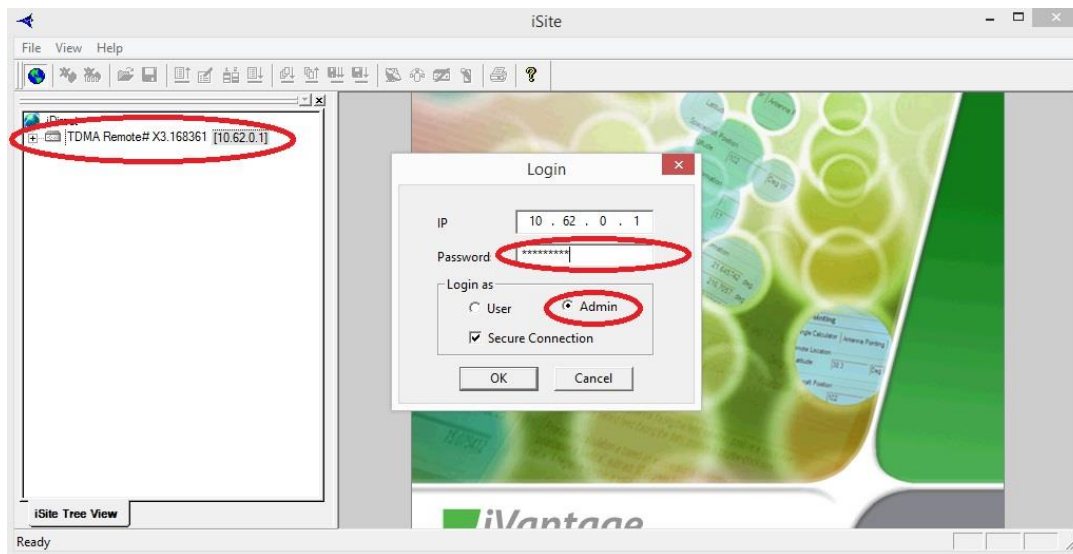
iSite

File View Help

iDirect
TDMA Remote# X3.168361 [10.62.0.1]

Login

IP 10 . 62 . 0 . 1

Password *********

Login as

User

Admin

Secure Connection

OK

Cancel

iSite Tree View

iVantage

Ready